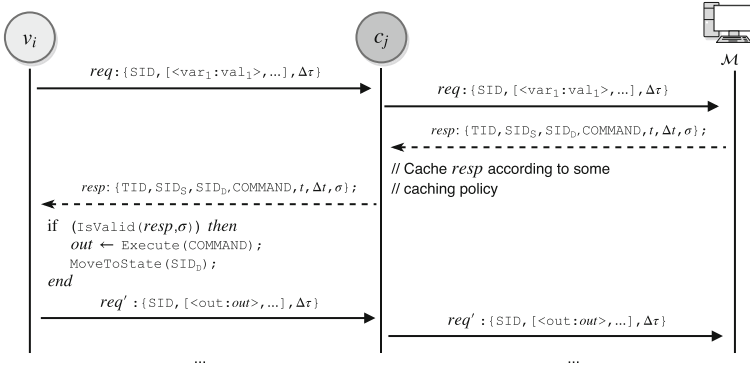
$v_i$

$c_j$

$\mathcal{M}$

$req$: {SID, [<var$_1$:val$_1$>, ...], $\Delta\tau$}

$req$: {SID, [<var$_1$:val$_1$>, ...], $\Delta\tau$}

$resp$: {TID, SID$_S$, SID$_D$, COMMAND, $t$, $\Delta t$, $\sigma$};

// Cache $resp$ according to some
// caching policy

$resp$: {TID, SID$_S$, SID$_D$, COMMAND, $t$, $\Delta t$, $\sigma$};

if (IsValid($resp$,$\sigma$)) $then$
$out$ ← Execute(COMMAND);
MoveToState(SID$_D$);
$end$

$req'$ : {SID, [<out:$out$>, ...], $\Delta\tau$}

$req'$ : {SID, [<out:$out$>, ...], $\Delta\tau$}

...

...